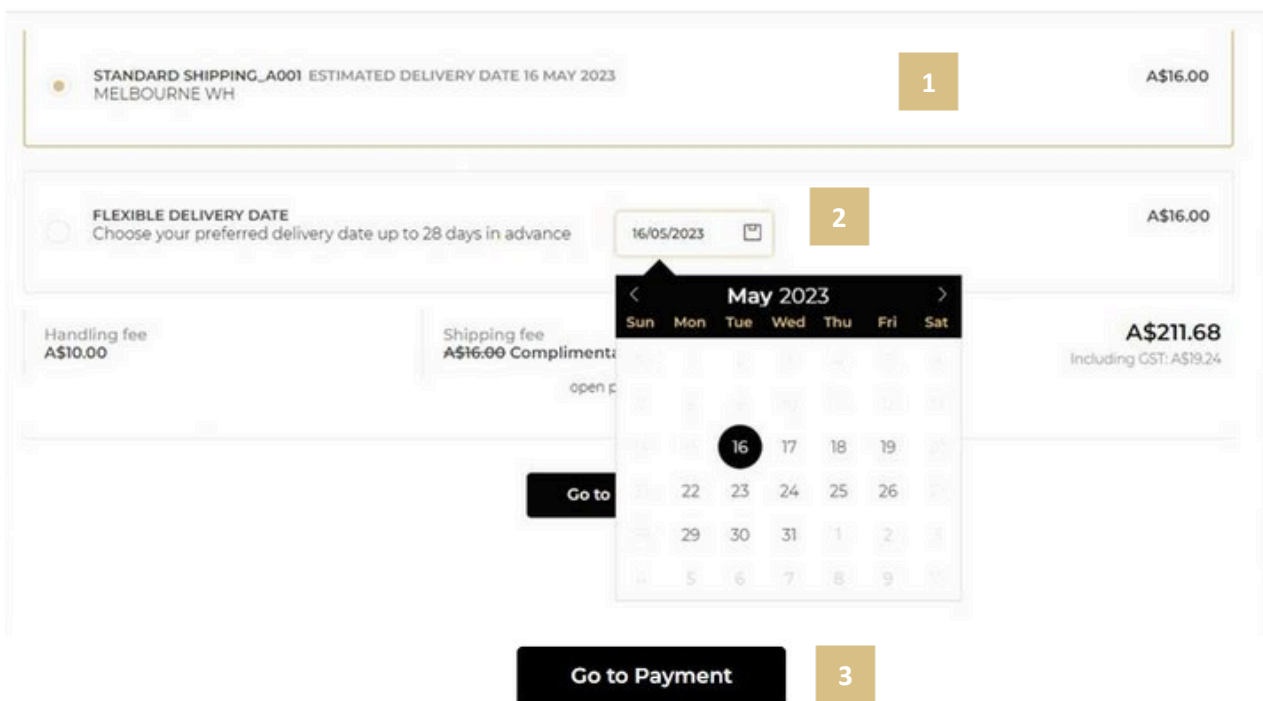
STANDARD SHIPPING_A001 ESTIMATED DELIVERY DATE 16 MAY 2023
MELBOURNE WH

1

A$16.00

FLEXIBLE DELIVERY DATE
Choose your preferred delivery date up to 28 days in advance

16/05/2023

2

A$16.00

Handling fee
A$10.00

Shipping fee
~~A$16.00~~ Complimenta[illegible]

open p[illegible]

A$211.68
Including GST: A$19.24

May 2023

| Sun | Mon | Tue | Wed | Thu | Fri | Sat |
|---|---|---|---|---|---|---|
| | | 16 | 17 | 18 | 19 | |
| | 22 | 23 | 24 | 25 | 26 | |
| | 29 | 30 | 31 | | | |

Go to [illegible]

Go to Payment

3